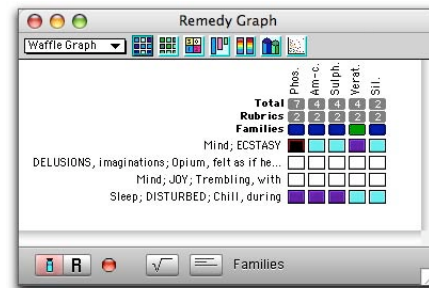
Remedy Graph

Waffle Graph

| | Phos. | Am-c. | Sulph. | Verat. | Sil. |
|---|---|---|---|---|---|
| Total | 7 | 4 | 4 | 4 | 2 |
| Rubrics | 2 | 2 | 2 | 2 | 2 |
| Families | | | | | |
| Mind; ECSTASY | | | | | |
| DELUSIONS, imaginations; Opium, felt as if he... | | | | | |
| Mind; JOY; Trembling, with | | | | | |
| Sleep; DISTURBED; Chill, during | | | | | |

R

Families